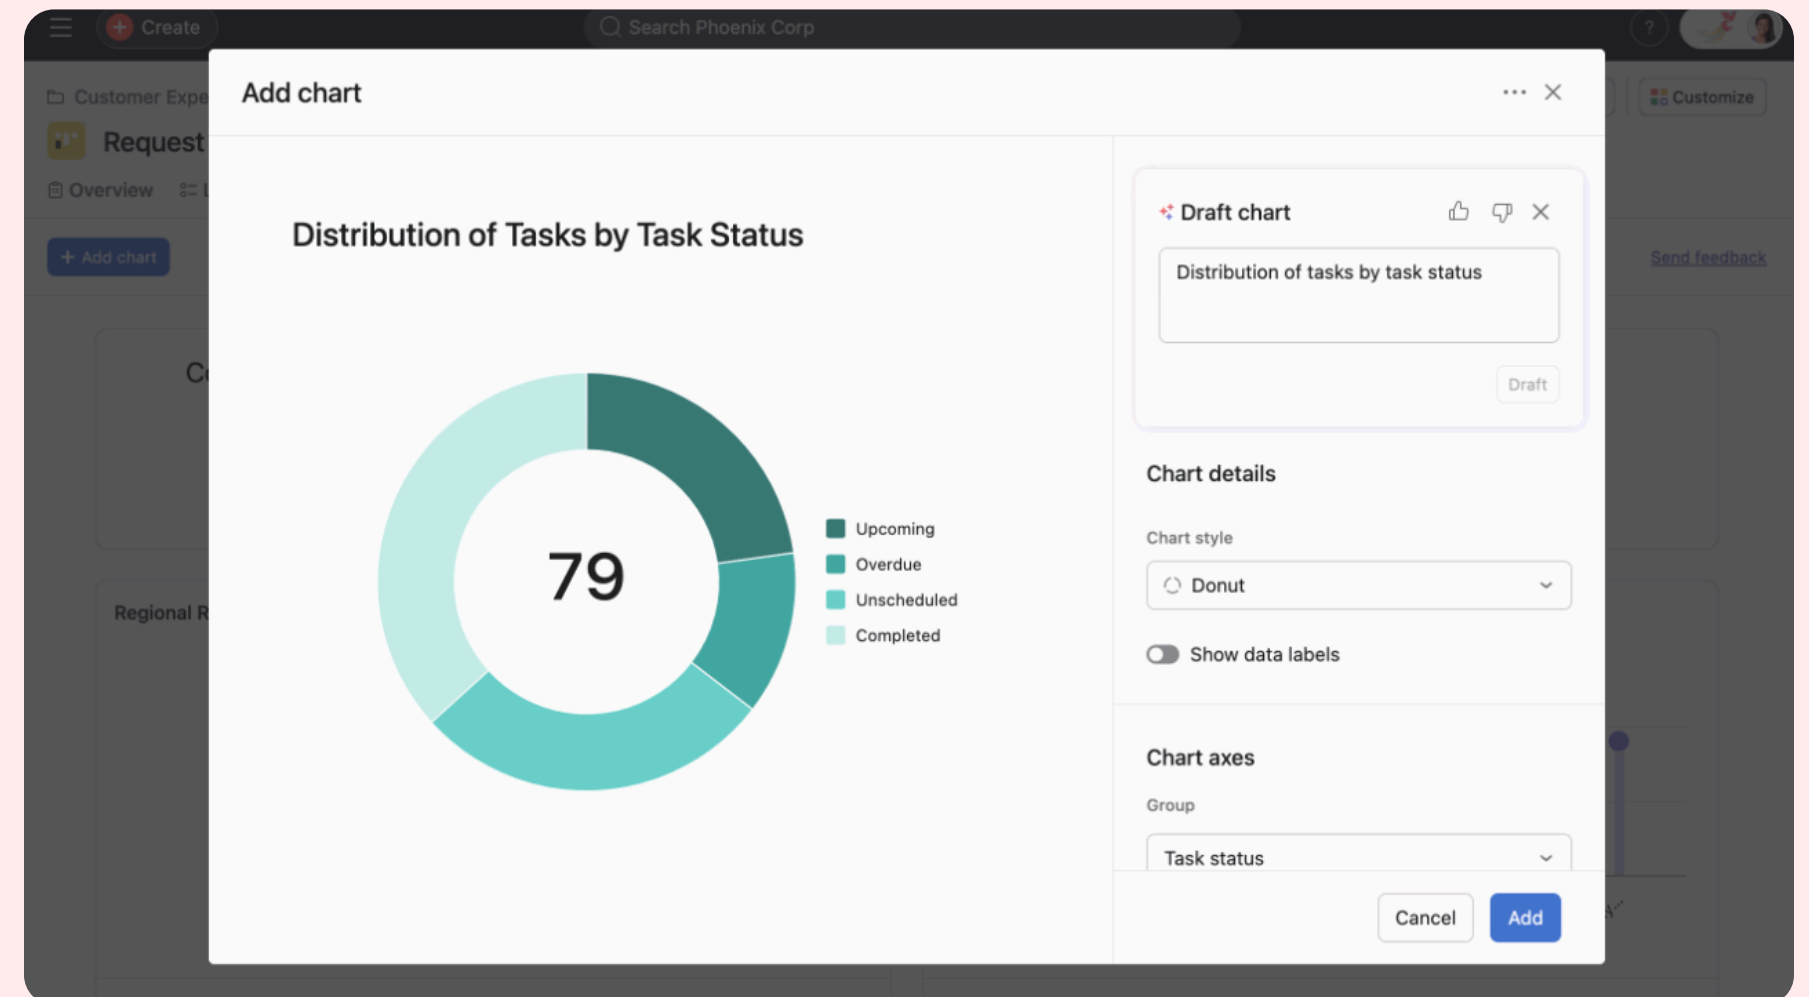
Create

Search Phoenix Corp

Customer Expe

Request

Overview

Customize

+ Add chart

Send feedback

C

Regional R

Add chart

Distribution of Tasks by Task Status

79

Upcoming
Overdue
Unscheduled
Completed

Draft chart

Distribution of tasks by task status

Draft

Chart details

Chart style

Donut

Show data labels

Chart axes

Group

Task status

Cancel

Add